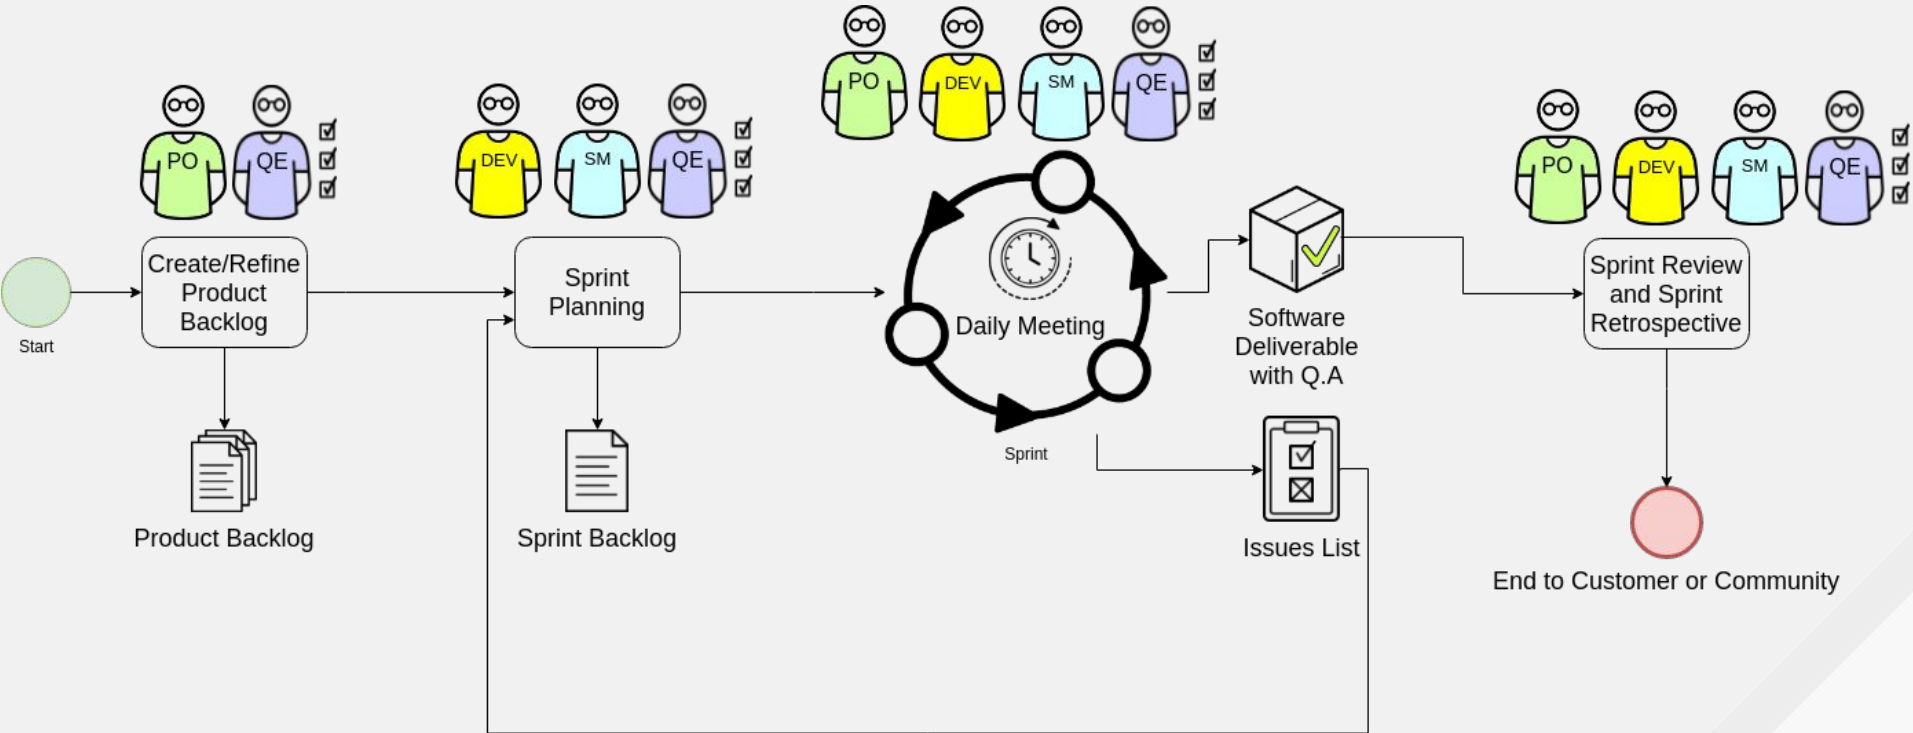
PO QE

DEV SM QE

PO DEV SM QE

PO DEV SM QE

Start

Create/Refine Product Backlog

Product Backlog

Sprint Planning

Sprint Backlog

Daily Meeting

Sprint

Software Deliverable with Q.A

Issues List

Sprint Review and Sprint Retrospective

End to Customer or Community